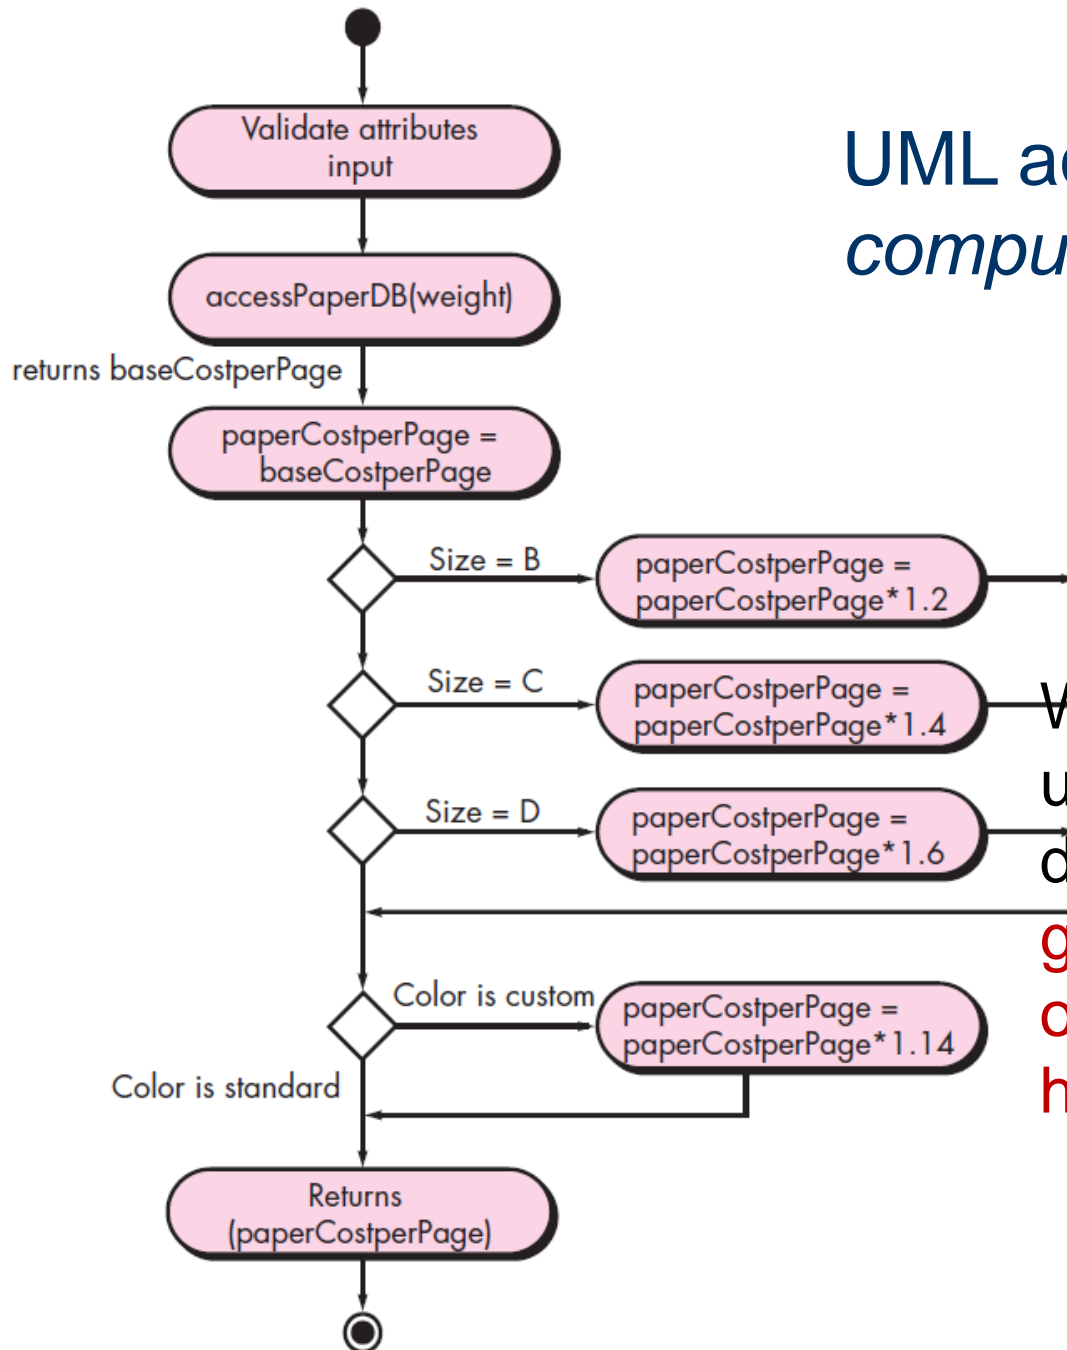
Validate attributes input

accessPaperDB(weight)

returns baseCostperPage

paperCostperPage = baseCostperPage

Size = B

paperCostperPage = paperCostperPage*1.2

Size = C

paperCostperPage = paperCostperPage*1.4

Size = D

paperCostperPage = paperCostperPage*1.6

Color is custom

paperCostperPage = paperCostperPage*1.14

Color is standard

Returns (paperCostperPage)

UML a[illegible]
compu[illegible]

W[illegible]
u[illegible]
d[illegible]
g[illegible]
c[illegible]
h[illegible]